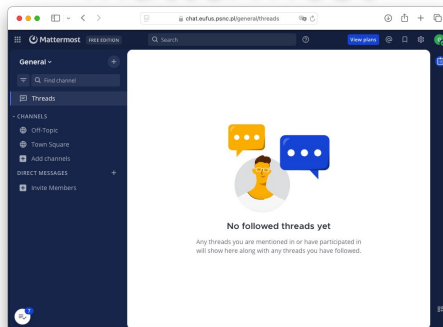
chat.eufus.psnc.pl/general/threads

Mattermost FREE EDITION

Search

View plans

General

Find channel

Threads

CHANNELS

Off-Topic

Town Square

Add channels

DIRECT MESSAGES

Invite Members

No followed threads yet

Any threads you are mentioned in or have participated in will show here along with any threads you have followed.